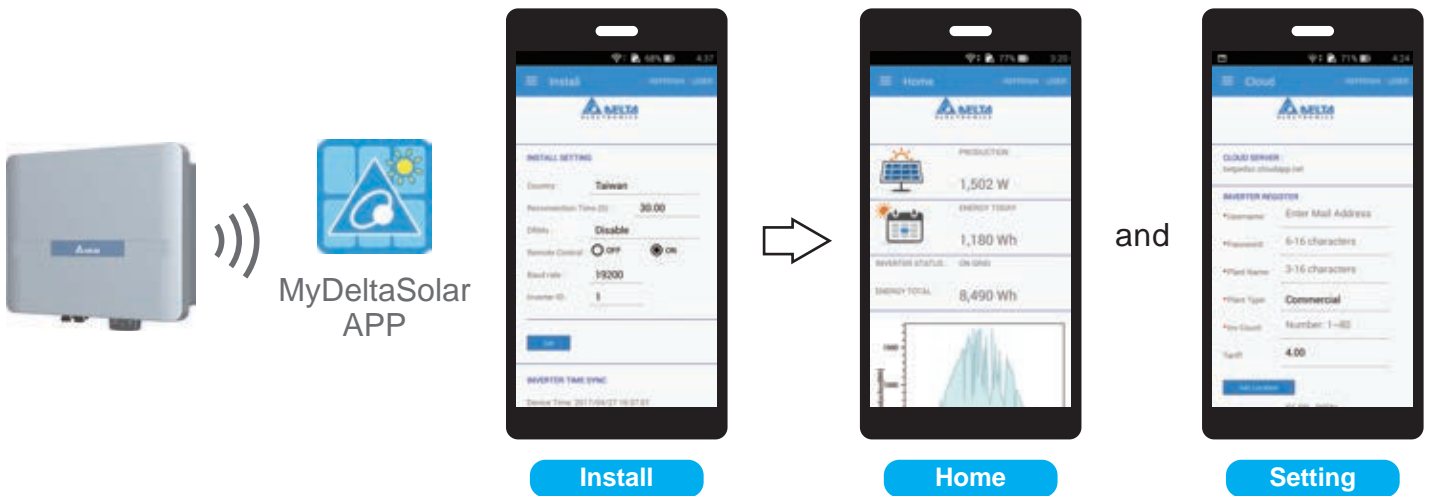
MyDeltaSolar APP

Install

DELTA

INSTALL SETTING

Country: Taiwan

Reconnection Time (S): 30.00

DRMs: Disable

Remote Control: OFF ON

Baud rate: 19200

Inverter ID: 1

INVERTER TIME SYNC

Home

DELTA

PRODUCTION

1,502 W

ENERGY TODAY

1,180 Wh

INVERTER STATUS: ON GRID

ENERGY TOTAL

8,490 Wh

and

Cloud

DELTA

CLOUD SERVER:

INVERTER REGISTER

Enter Mail Address

6-16 characters

3-16 characters

Commercial

Number: 1~80

4.00

Install

Home

Setting